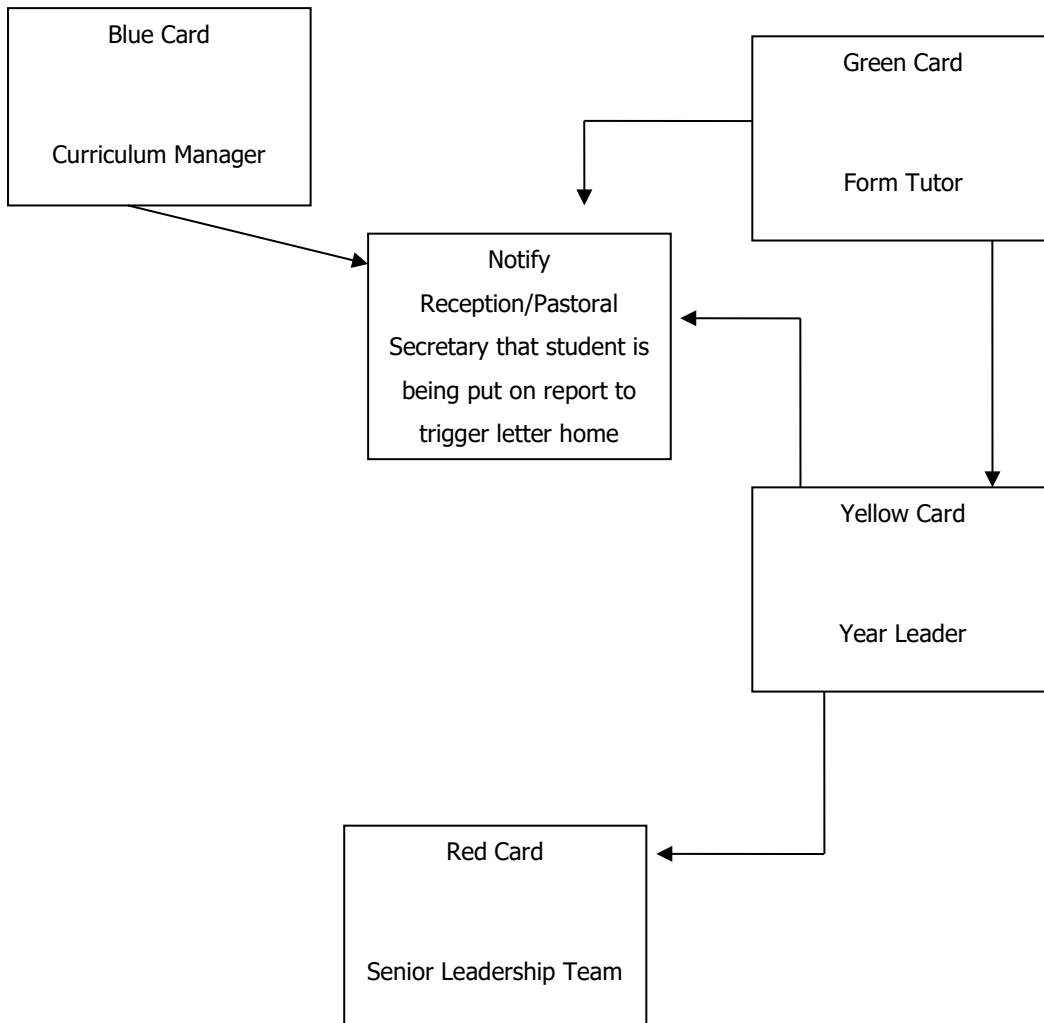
Blue Card

Curriculum Manager

Green Card

Form Tutor

Notify Reception/Pastoral Secretary that student is being put on report to trigger letter home

Yellow Card

Year Leader

Red Card

Senior Leadership Team